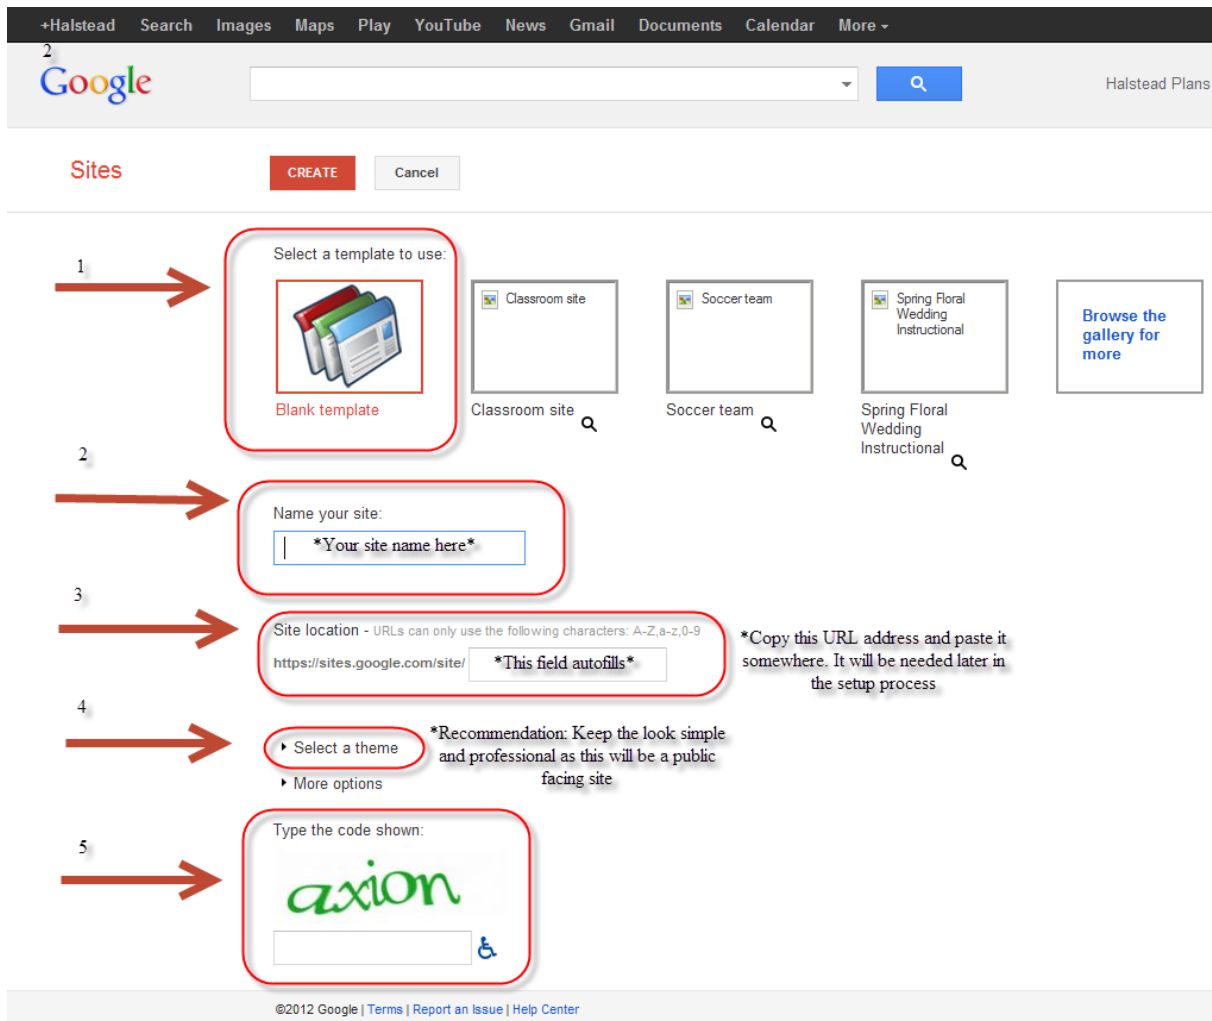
+Halstead Search Images Maps Play YouTube News Gmail Documents Calendar More

2

Google

Halstead Plans

Sites

CREATE Cancel

1

Select a template to use:

Blank template

Classroom site

Classroom site

Soccer team

Soccer team

Spring Floral Wedding Instructional

Spring Floral Wedding Instructional

Browse the gallery for more

2

Name your site:

*Your site name here*

3

Site location - URLs can only use the following characters: A-Z,a-z,0-9

https://sites.google.com/site/ *This field autofills*

*Copy this URL address and paste it somewhere. It will be needed later in the setup process

4

Select a theme

More options

*Recommendation: Keep the look simple and professional as this will be a public facing site

5

Type the code shown:

axion

©2012 Google | Terms | Report an Issue | Help Center